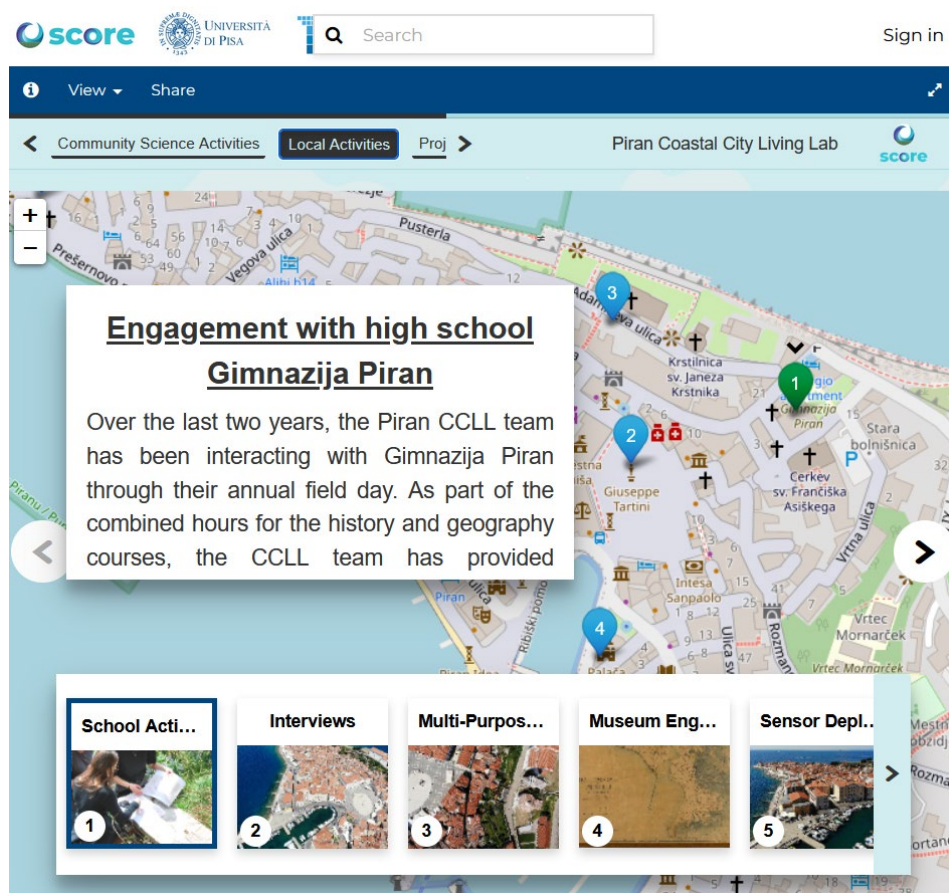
score UNIVERSITÀ DI PISA

Search

Sign in

View Share

Community Science Activities Local Activities Proj

Piran Coastal City Living Lab

score

+
−

Pusterla
Prešernovo
Vegova ulica
Adamičeva ulica
Krstilnica sv. Janeza Krstnika
Stara bolnišnica
Cerkev sv. Frančiška Asiškega
Giuseppe Tartini
Intesa Sanpaolo
Vrtna ulica
Vrtec Mornarček
Piranu / Pir
Piran
Rozmanova
Ribiški pomol
Palača

3
2
1
4

Engagement with high school Gimnazija Piran

Over the last two years, the Piran CCLL team has been interacting with Gimnazija Piran through their annual field day. As part of the combined hours for the history and geography courses, the CCLL team has provided

School Acti...
Interviews
Multi-Purpos...
Museum Eng...
Sensor Depl...

1
2
3
4
5